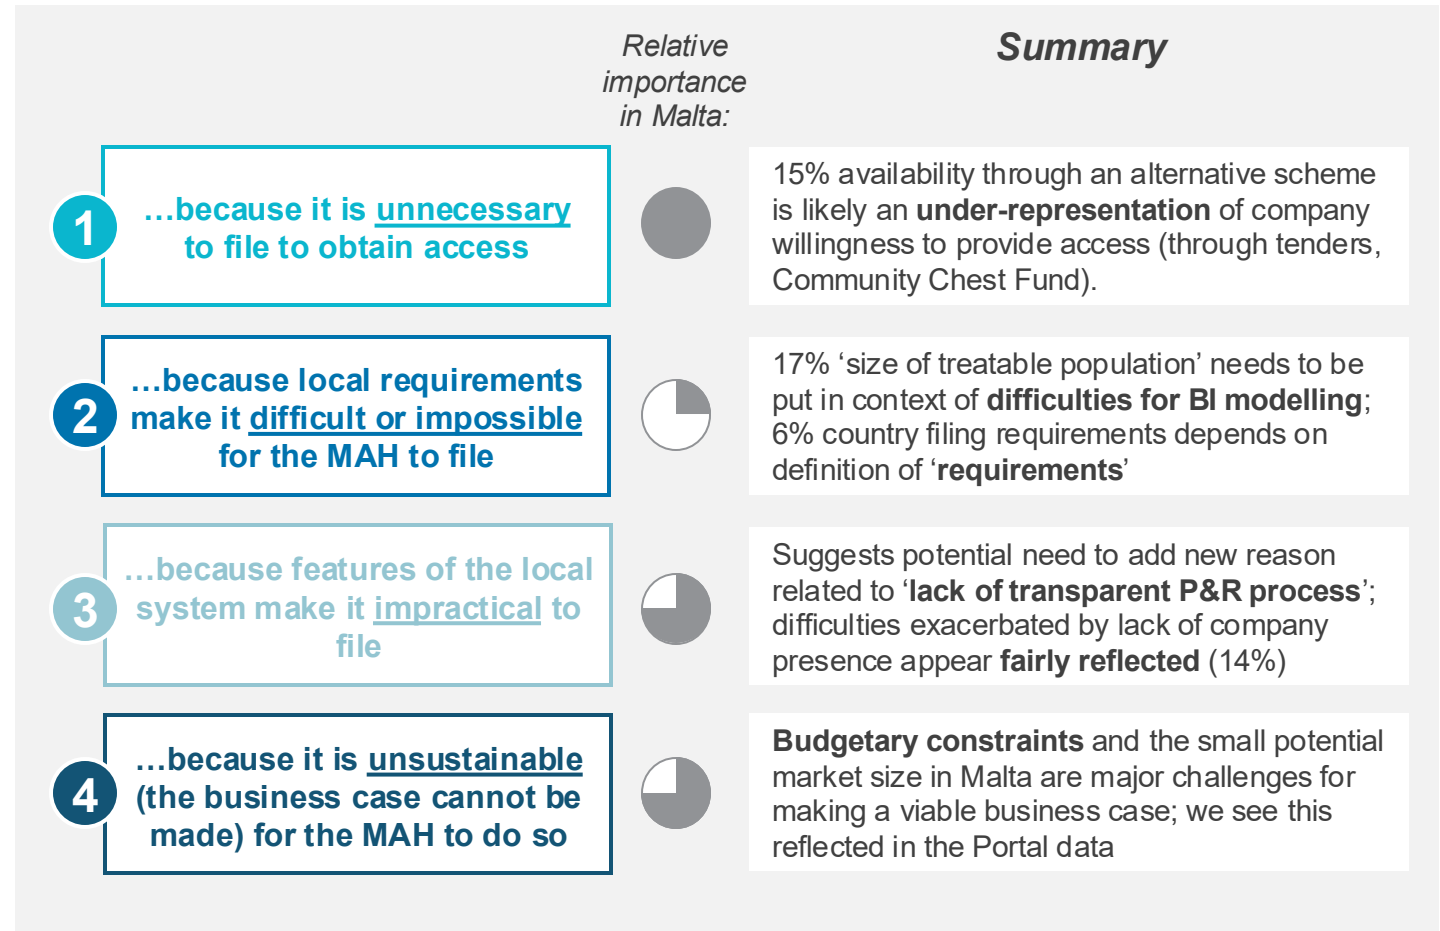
Relative importance in Malta:

Summary

1 …because it is unnecessary to file to obtain access

15% availability through an alternative scheme is likely an under-representation of company willingness to provide access (through tenders, Community Chest Fund).

2 …because local requirements make it difficult or impossible for the MAH to file

17% ‘size of treatable population’ needs to be put in context of difficulties for BI modelling; 6% country filing requirements depends on definition of ‘requirements’

3 …because features of the local system make it impractical to file

Suggests potential need to add new reason related to ‘lack of transparent P&R process’; difficulties exacerbated by lack of company presence appear fairly reflected (14%)

4 …because it is unsustainable (the business case cannot be made) for the MAH to do so

Budgetary constraints and the small potential market size in Malta are major challenges for making a viable business case; we see this reflected in the Portal data